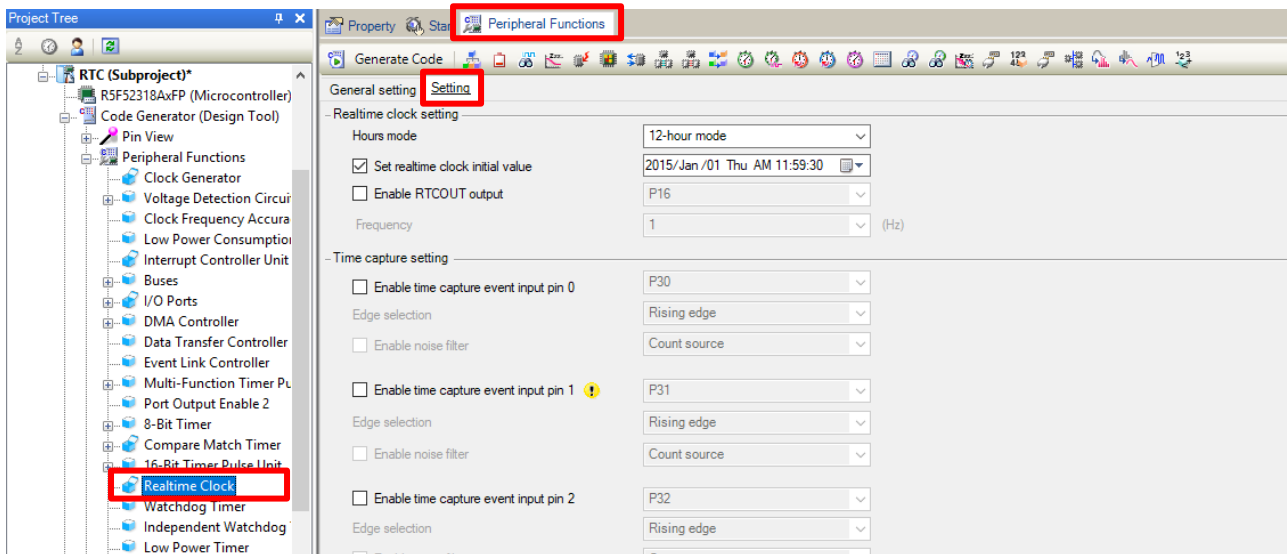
Project Tree

RTC (Subproject)*
R5F52318AxFP (Microcontroller)
Code Generator (Design Tool)
Pin View
Peripheral Functions
Clock Generator
Voltage Detection Circui
Clock Frequency Accura
Low Power Consumptio
Interrupt Controller Unit
Buses
I/O Ports
DMA Controller
Data Transfer Controller
Event Link Controller
Multi-Function Timer Pu
Port Output Enable 2
8-Bit Timer
Compare Match Timer
16-Bit Timer Pulse Unit
Realtime Clock
Watchdog Timer
Independent Watchdog
Low Power Timer

Property
Sta
Peripheral Functions

Generate Code

General setting
Setting

Realtime clock setting
Hours mode
12-hour mode
Set realtime clock initial value
2015/Jan /01 Thu AM 11:59:30
Enable RTCOUT output
P16
Frequency
1
(Hz)

Time capture setting
Enable time capture event input pin 0
P30
Edge selection
Rising edge
Enable noise filter
Count source

Enable time capture event input pin 1
P31
Edge selection
Rising edge
Enable noise filter
Count source

Enable time capture event input pin 2
P32
Edge selection
Rising edge